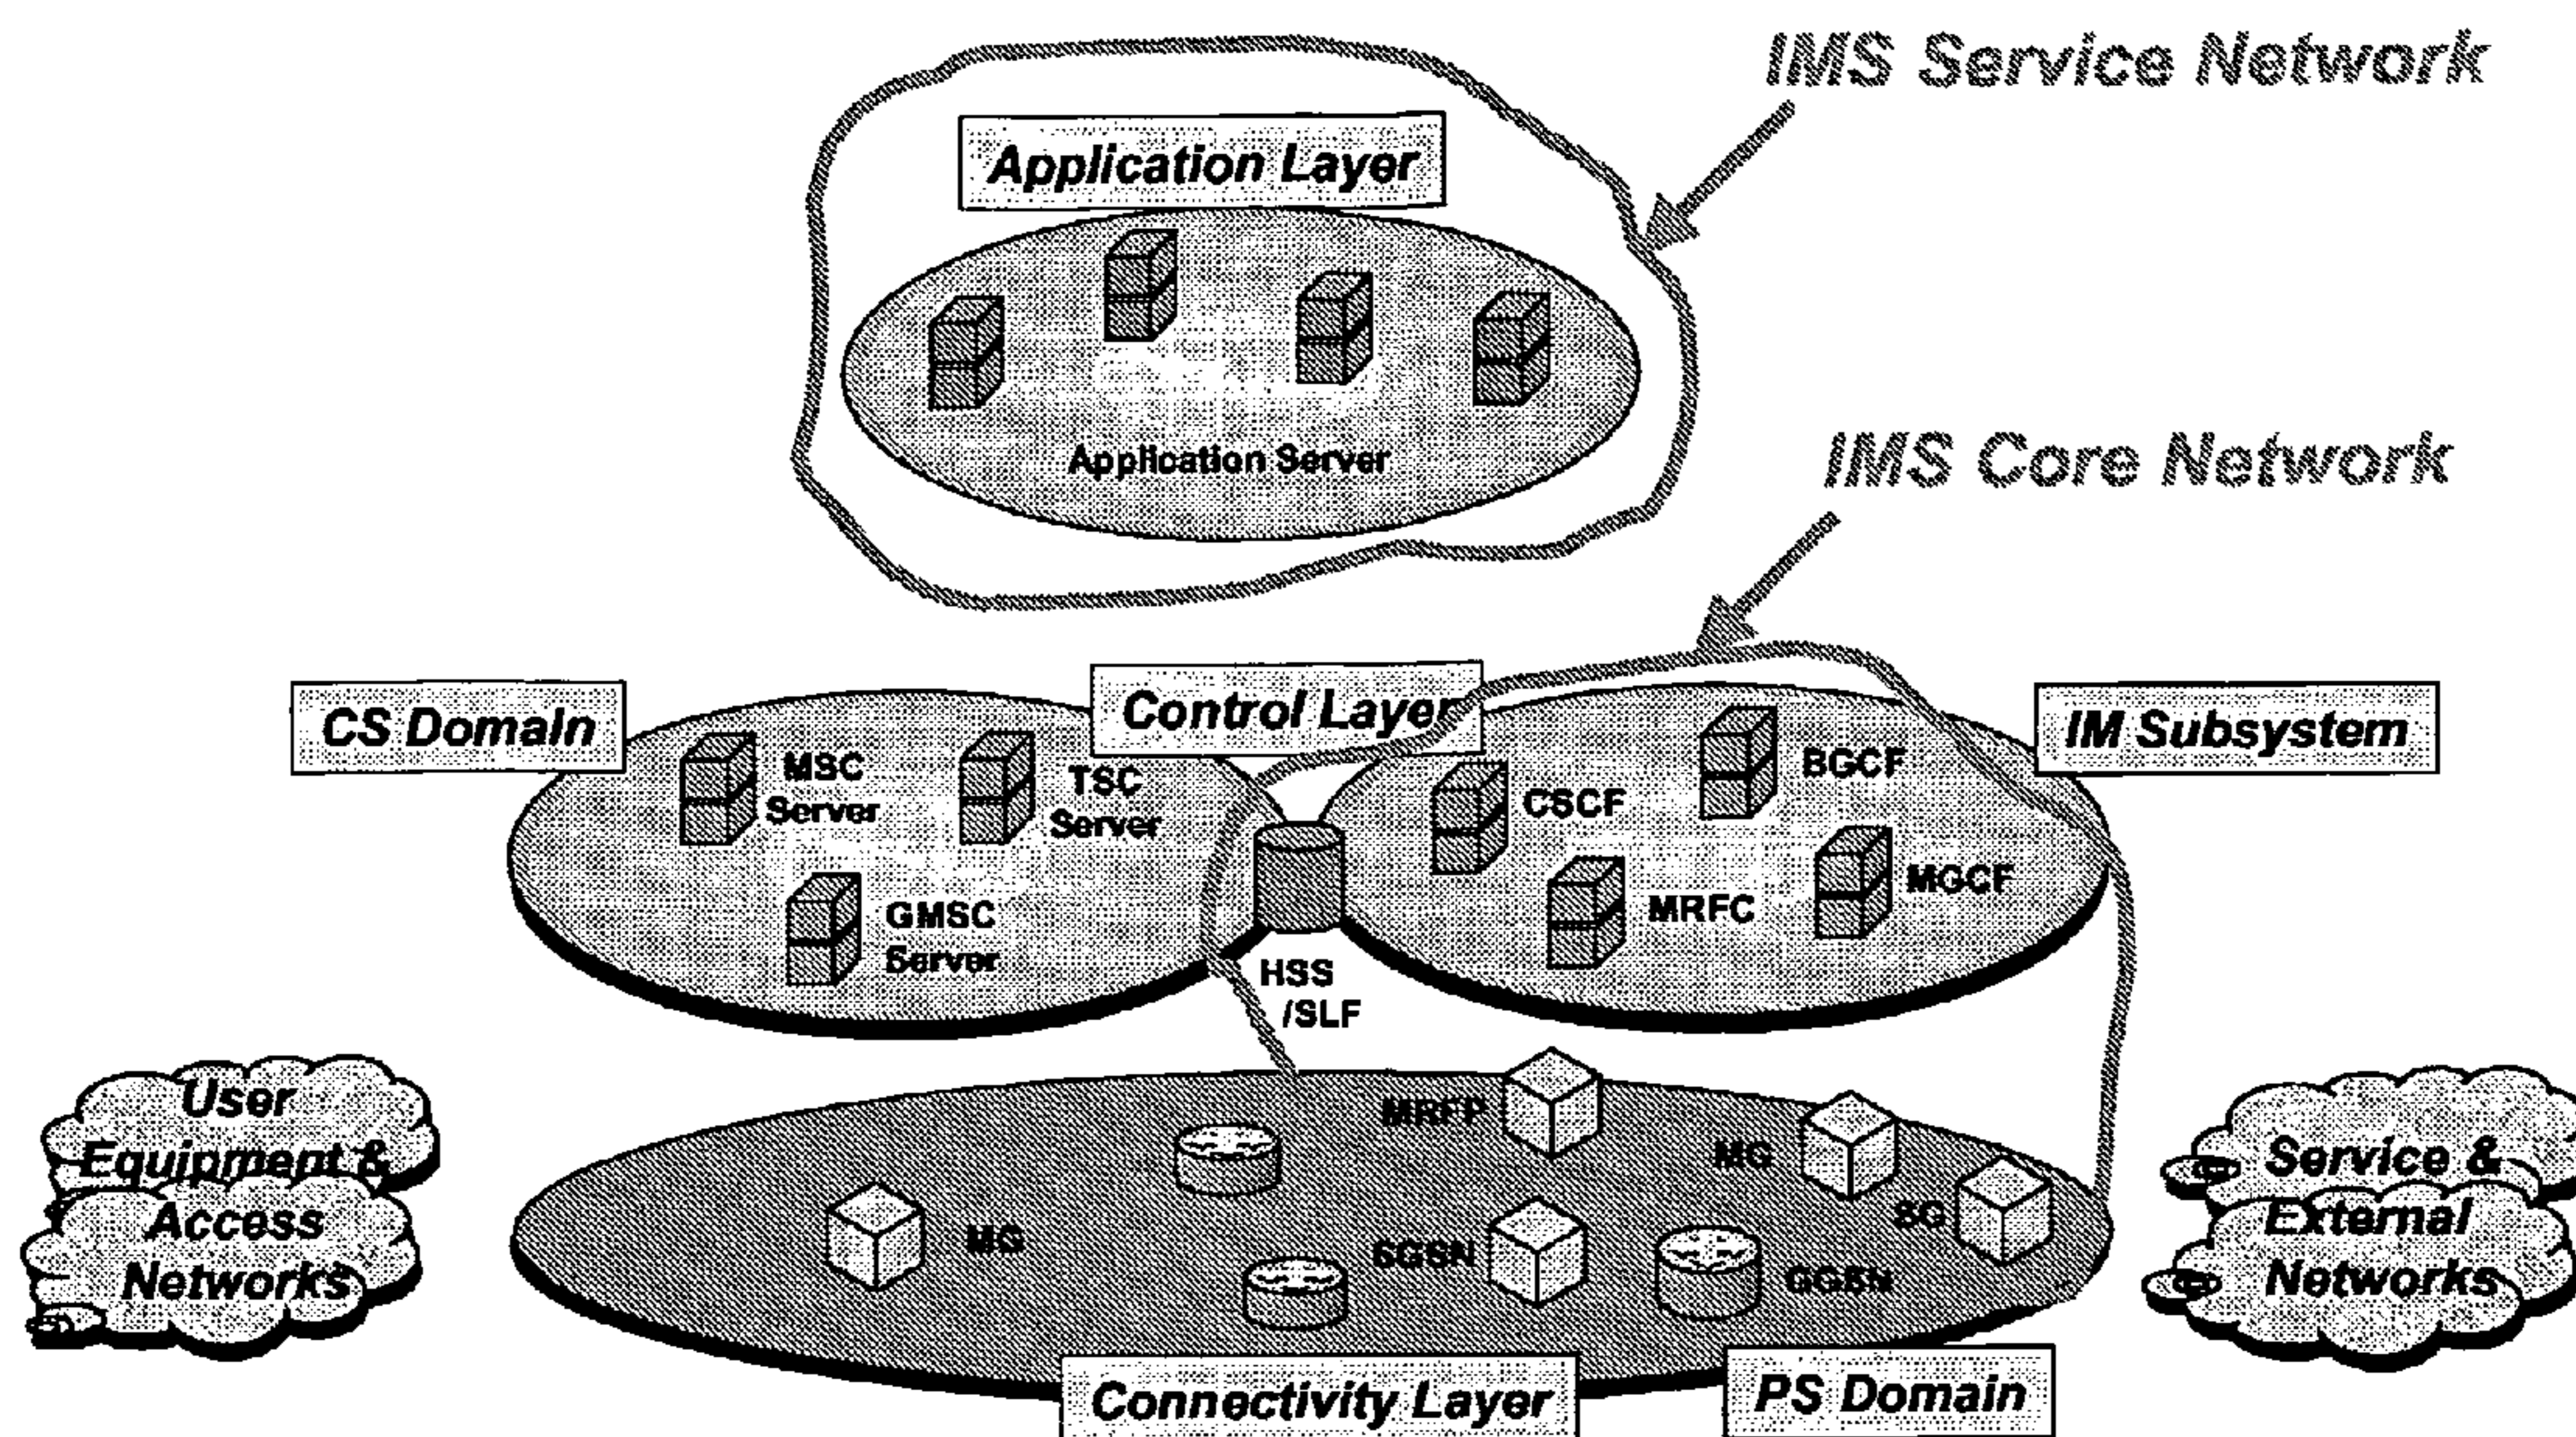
IMS Service Network

Application Layer

Application Server

IMS Core Network

CS Domain

Control Layer

IM Subsystem

MSC Server

TSC Server

GMSC Server

HSS /SLF

CSCF

BGCF

MRFC

MGCF

User Equipment & Access Networks

MRFP

MG

SG

MG

SGSN

GGSN

Service & External Networks

Connectivity Layer

PS Domain